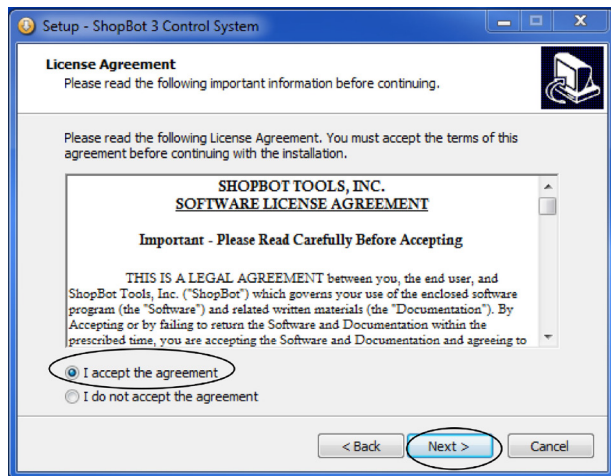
Setup - ShopBot 3 Control System

License Agreement
Please read the following important information before continuing.

Please read the following License Agreement. You must accept the terms of this agreement before continuing with the installation.

SHOPBOT TOOLS, INC.
SOFTWARE LICENSE AGREEMENT

Important - Please Read Carefully Before Accepting

THIS IS A LEGAL AGREEMENT between you, the end user, and ShopBot Tools, Inc. ("ShopBot") which governs your use of the enclosed software program (the "Software") and related written materials (the "Documentation"). By Accepting or by failing to return the Software and Documentation within the prescribed time, you are accepting the Software and Documentation and agreeing to

I accept the agreement
I do not accept the agreement

< Back
Next >
Cancel